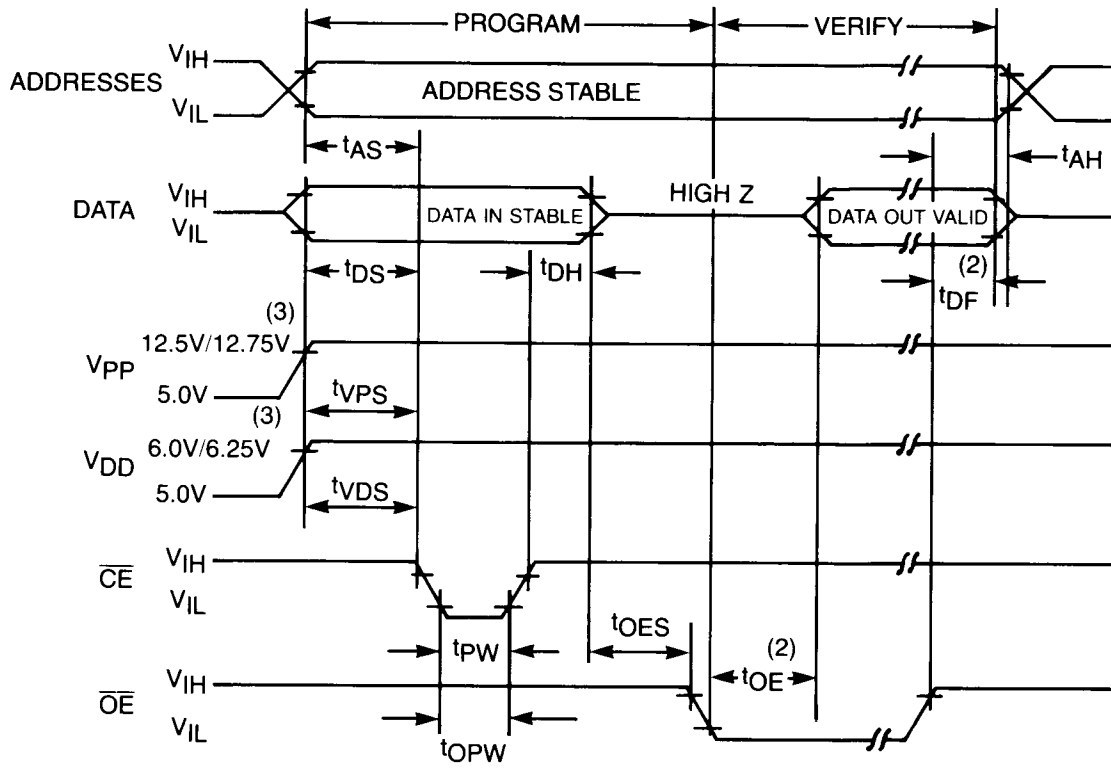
PROGRAM

VERIFY

ADDRESSES $V_{IH}$ $V_{IL}$

ADDRESS STABLE

$t_{AS}$

$t_{AH}$

DATA $V_{IH}$ $V_{IL}$

DATA IN STABLE

HIGH Z

DATA OUT VALID

$t_{DS}$

$t_{DH}$

(2)

$t_{DF}$

(3)

$V_{PP}$ 12.5V/12.75V 5.0V

$t_{VPS}$

(3)

$V_{DD}$ 6.0V/6.25V 5.0V

$t_{VDS}$

$\overline{CE}$ $V_{IH}$ $V_{IL}$

$t_{PW}$

$t_{OES}$

(2)

$t_{OE}$

$\overline{OE}$ $V_{IH}$ $V_{IL}$

$t_{OPW}$